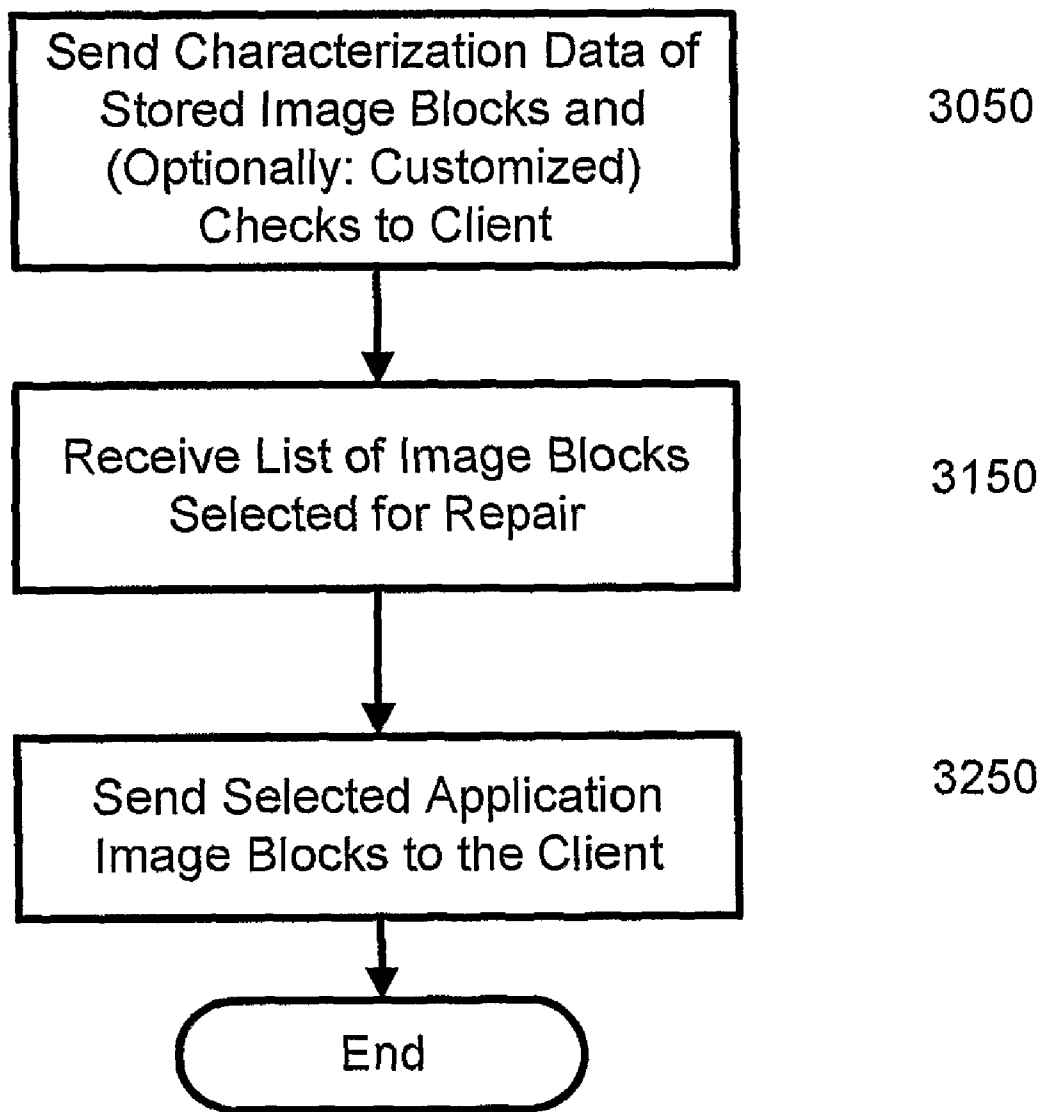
Send Characterization Data of Stored Image Blocks and (Optionally: Customized) Checks to Client

3050

Receive List of Image Blocks Selected for Repair

3150

Send Selected Application Image Blocks to the Client

3250

End